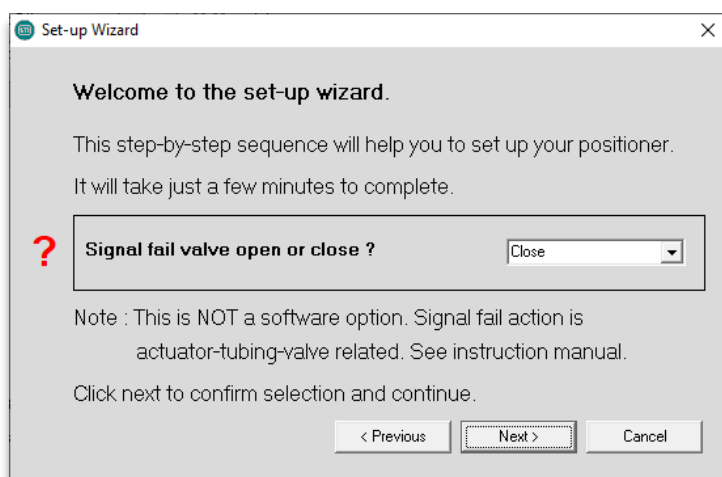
Set-up Wizard

Welcome to the set-up wizard.

This step-by-step sequence will help you to set up your positioner.

It will take just a few minutes to complete.

?

Signal fail valve open or close ?

Close

Note : This is NOT a software option. Signal fail action is actuator-tubing-valve related. See instruction manual.

Click next to confirm selection and continue.

< Previous

Next >

Cancel